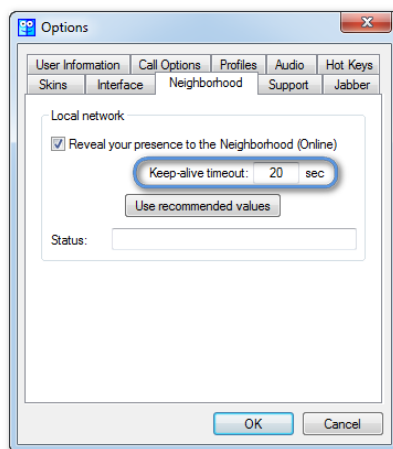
Options

User Information | Call Options | Profiles | Audio | Hot Keys
Skins | Interface | Neighborhood | Support | Jabber

Local network

Reveal your presence to the Neighborhood (Online)

Keep-alive timeout: 20 sec

Use recommended values

Status:

OK

Cancel